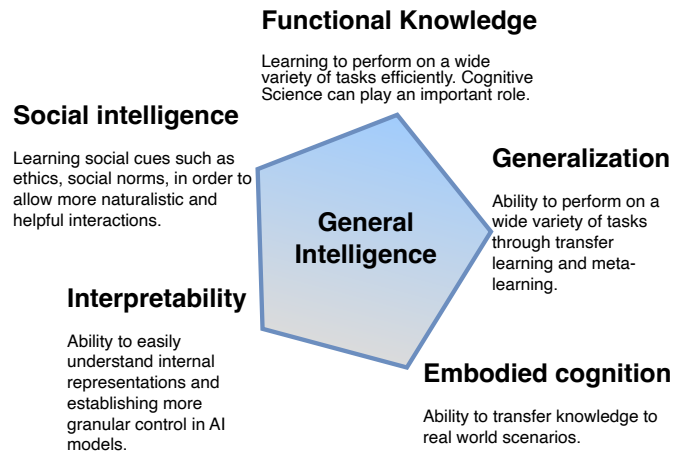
Functional Knowledge

Learning to perform on a wide variety of tasks efficiently. Cognitive Science can play an important role.

Social intelligence

Learning social cues such as ethics, social norms, in order to allow more naturalistic and helpful interactions.

Generalization

Ability to perform on a wide variety of tasks through transfer learning and metalearning.

General Intelligence

Interpretability

Ability to easily understand internal representations and establishing more granular control in AI models.

Embodied cognition

Ability to transfer knowledge to real world scenarios.